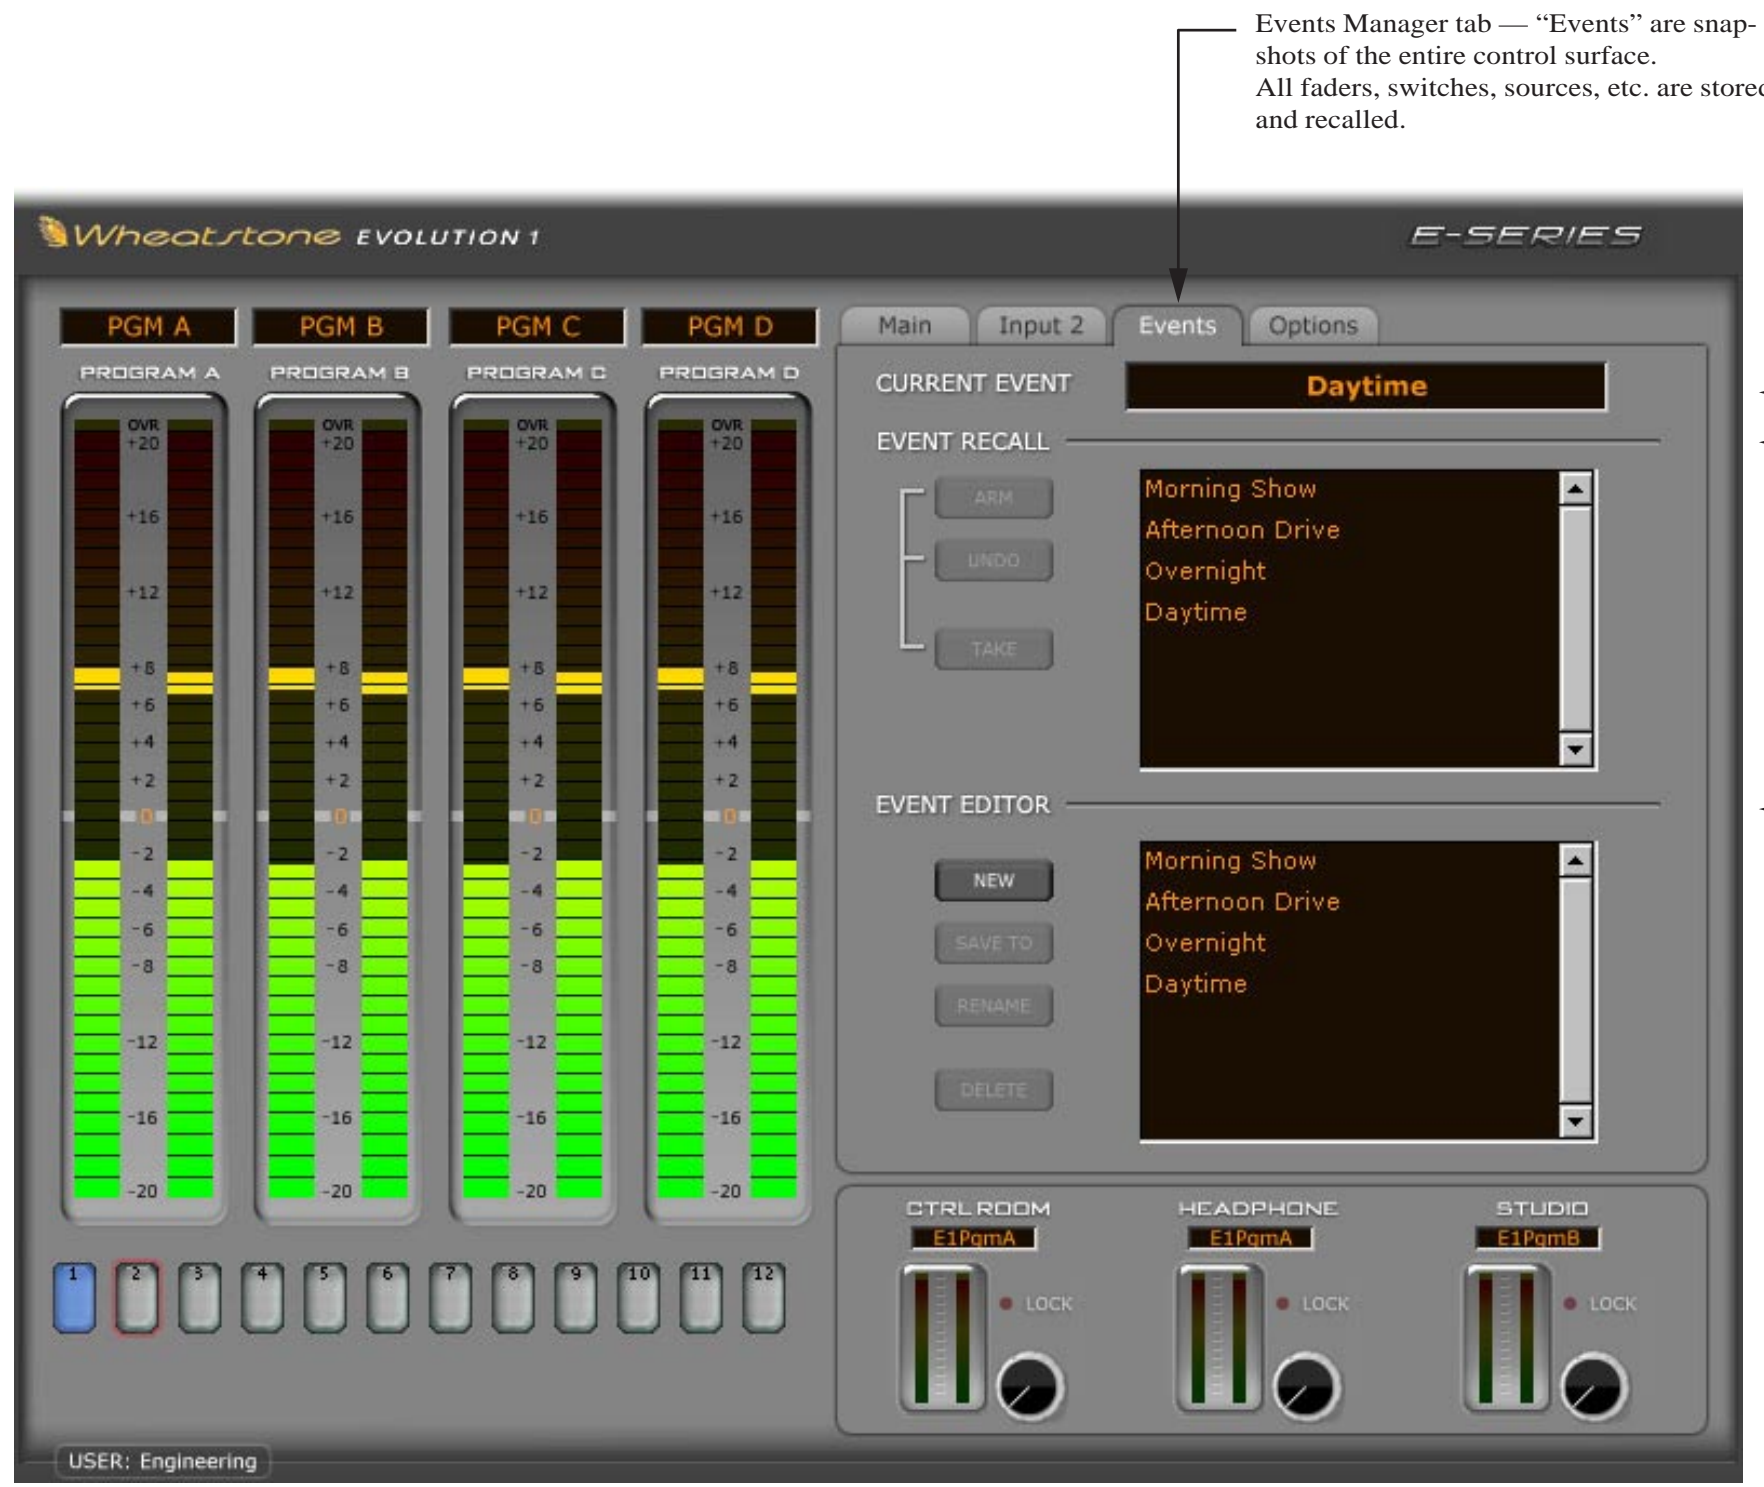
Events Manager tab — “Events” are snapshots of the entire control surface.
All faders, switches, sources, etc. are stored and recalled.

Wheatstone EVOLUTION 1

E-SERIES

PGM A
PGM B
PGM C
PGM D

PROGRAM A
PROGRAM B
PROGRAM C
PROGRAM D

OVR +20 +16 +12 +8 +6 +4 +2 0 -2 -4 -6 -8 -12 -16 -20

OVR +20 +16 +12 +8 +6 +4 +2 0 -2 -4 -6 -8 -12 -16 -20

OVR +20 +16 +12 +8 +6 +4 +2 0 -2 -4 -6 -8 -12 -16 -20

OVR +20 +16 +12 +8 +6 +4 +2 0 -2 -4 -6 -8 -12 -16 -20

Main
Input 2
Events
Options

CURRENT EVENT
Daytime

EVENT RECALL
ARM
UNDO
TAKE

Morning Show
Afternoon Drive
Overnight
Daytime

EVENT EDITOR
NEW
SAVE TO
RENAME
DELETE

Morning Show
Afternoon Drive
Overnight
Daytime

1 2 3 4 5 6 7 8 9 10 11 12

CTRL ROOM
E1PgmA
LOCK

HEADPHONE
E1PgmA
LOCK

STUDIO
E1PgmB
LOCK

USER: Engineering